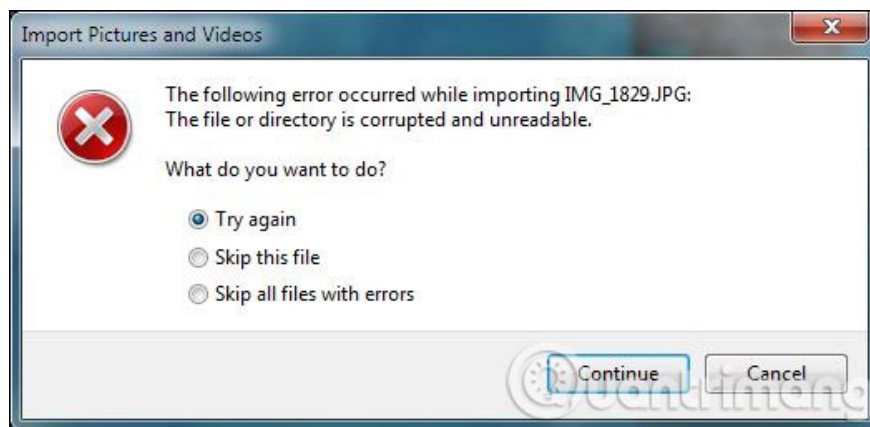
Import Pictures and Videos

The following error occurred while importing IMG_1829.JPG:
The file or directory is corrupted and unreadable.

What do you want to do?

Try again
Skip this file
Skip all files with errors

Continue
Cancel

Quantrimang